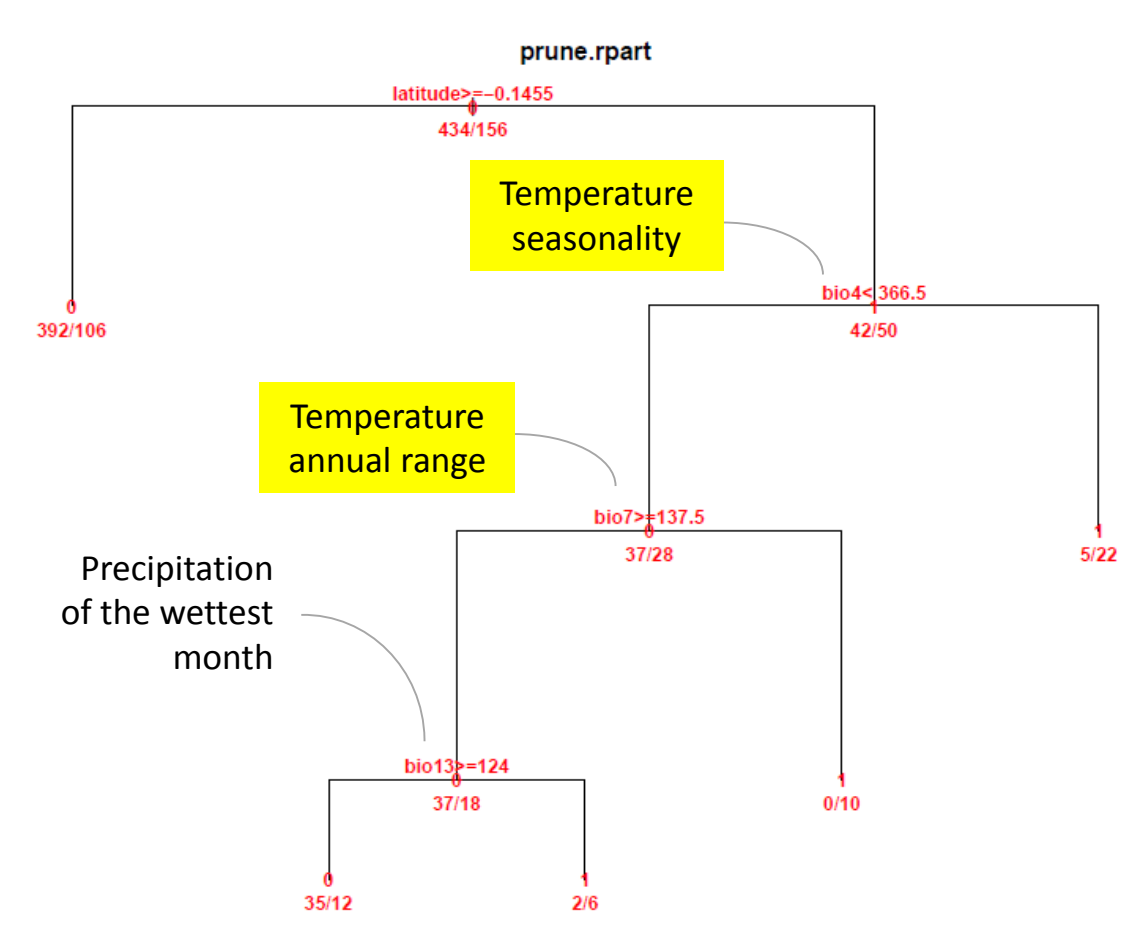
prune.rpart

latitude>=-0.1455
0
434/156

Temperature seasonality

0
392/106

bio4< 366.5
1
42/50

Temperature annual range

bio7>=137.5
0
37/28

1
5/22

Precipitation of the wettest month

bio13>=124
0
37/18

1
0/10

0
35/12

1
2/6